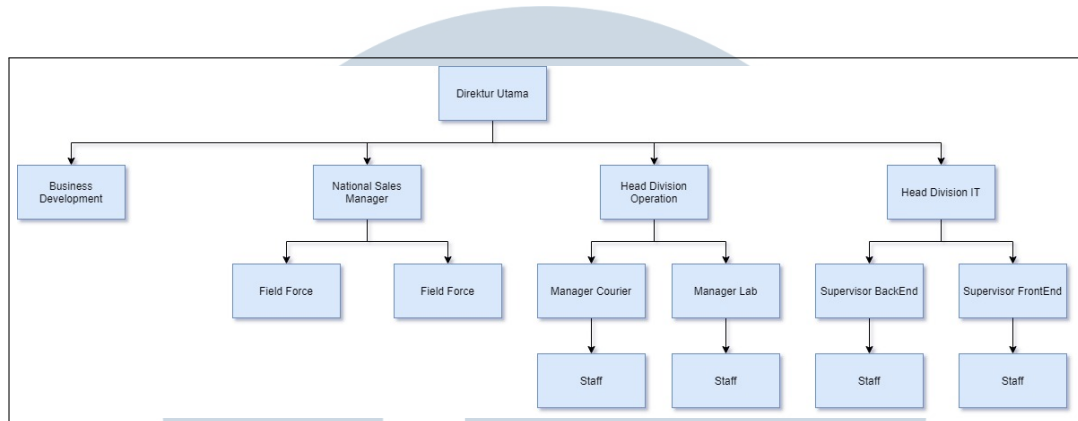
Direktur Utama

Business Development

National Sales Manager

Head Division Operation

Head Division IT

Field Force

Field Force

Manager Courier

Manager Lab

Supervisor BackEnd

Supervisor FrontEnd

Staff

Staff

Staff

Staff